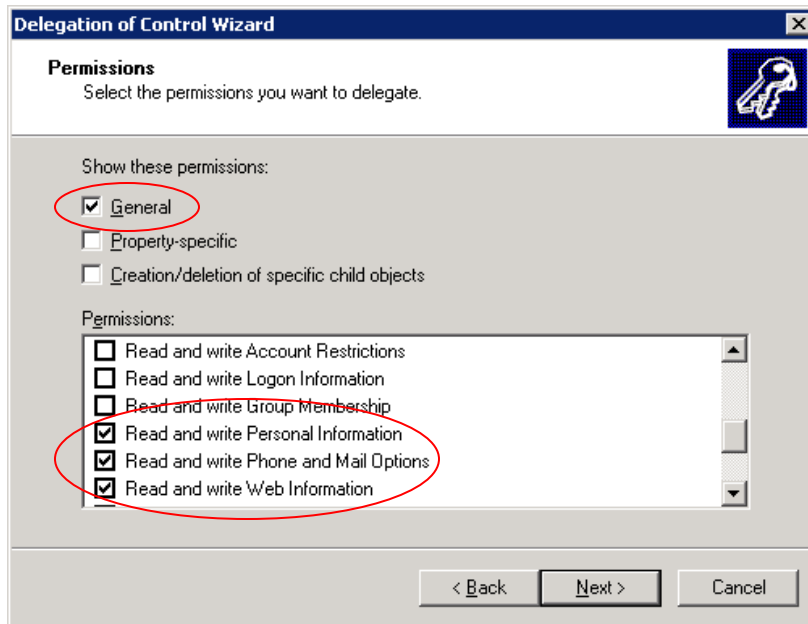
Delegation of Control Wizard

Permissions
Select the permissions you want to delegate.

Show these permissions:

☑ General
☐ Property-specific
☐ Creation/deletion of specific child objects

Permissions:

☐ Read and write Account Restrictions
☐ Read and write Logon Information
☐ Read and write Group Membership
☑ Read and write Personal Information
☑ Read and write Phone and Mail Options
☑ Read and write Web Information

< Back | Next > | Cancel